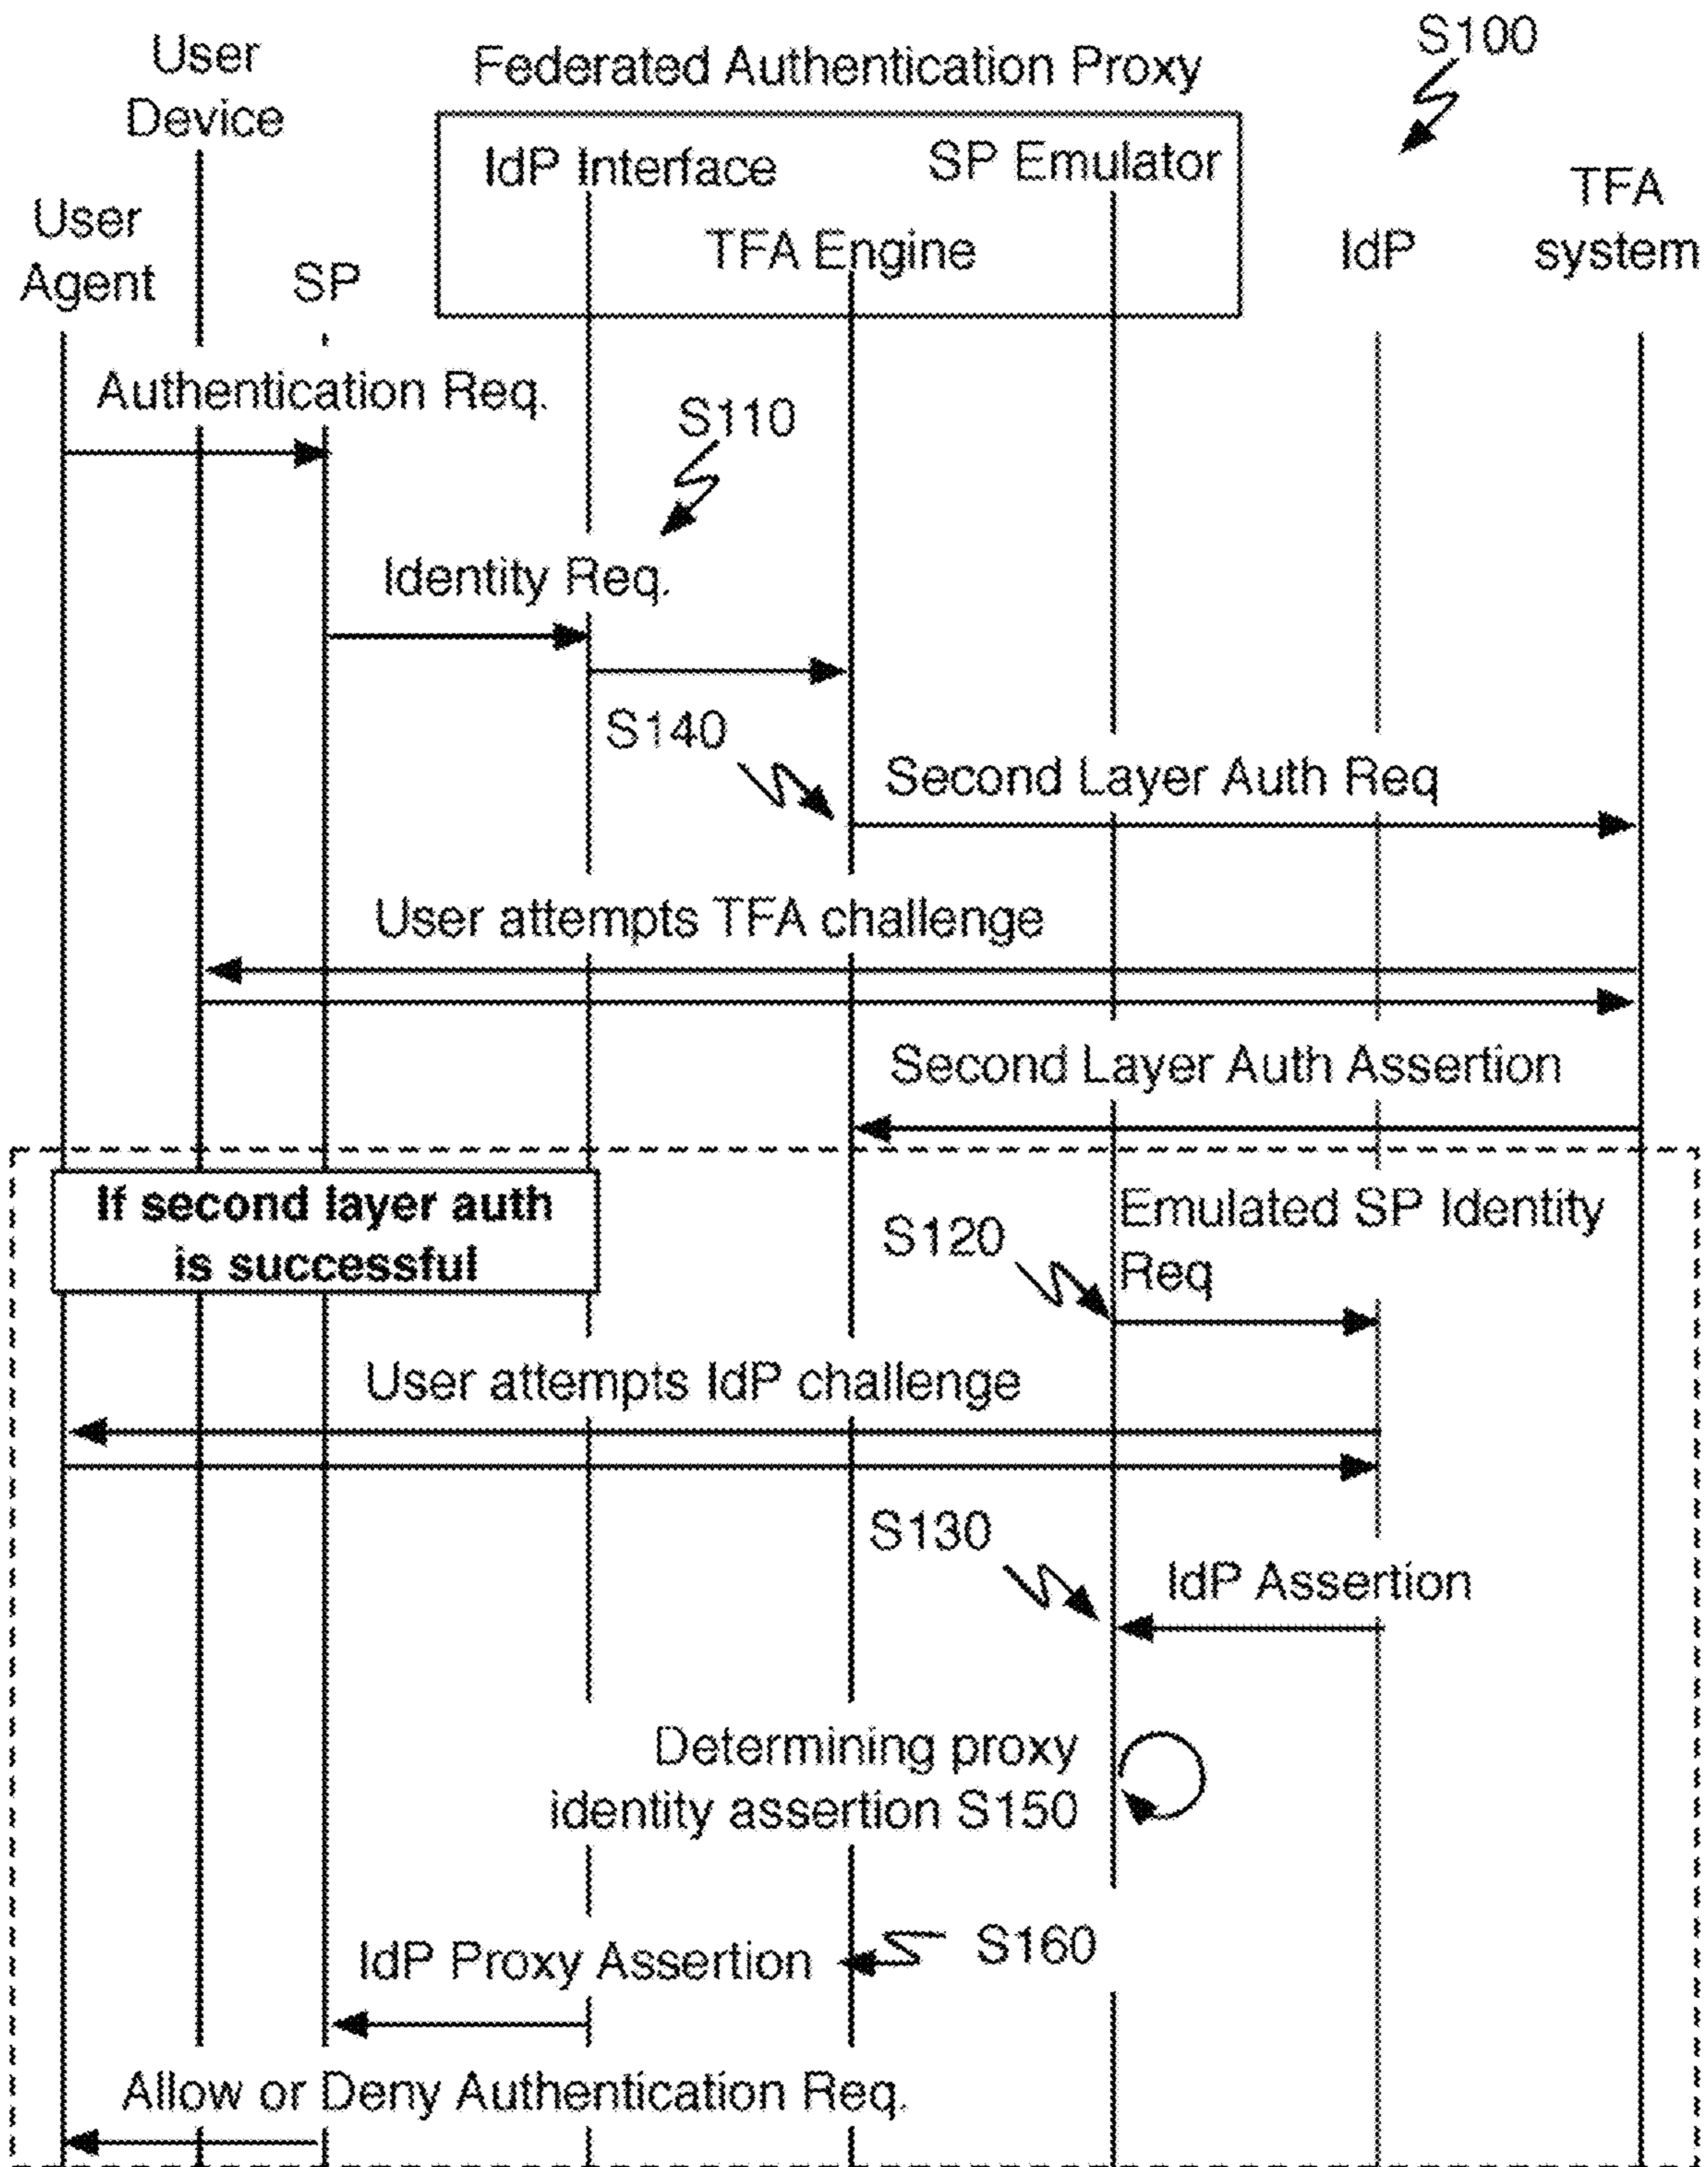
S100

Federated Authentication Proxy

User Device

IdP Interface

SP Emulator

TFA Engine

User Agent

SP

IdP

TFA system

Authentication Req.

S110

Identity Req.

S140

Second Layer Auth Req

User attempts TFA challenge

Second Layer Auth Assertion

If second layer auth is successful

S120

Emulated SP Identity Req

User attempts IdP challenge

S130

IdP Assertion

Determining proxy identity assertion S150

IdP Proxy Assertion

S160

Allow or Deny Authentication Req.